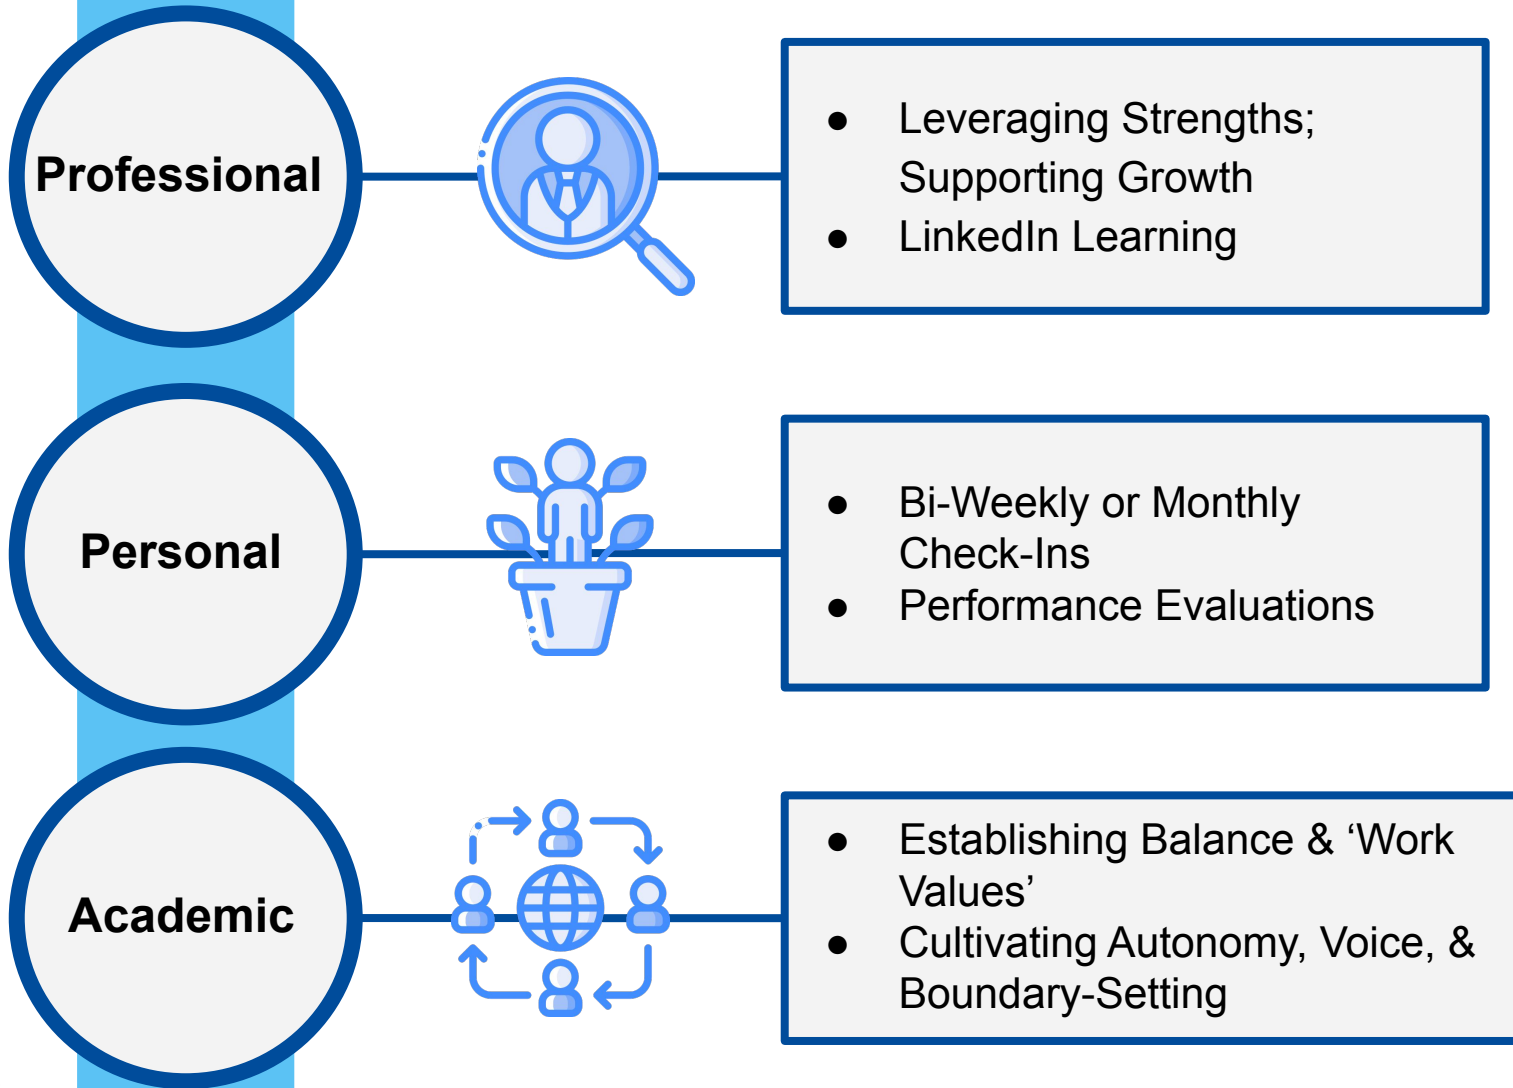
Professional

- Leveraging Strengths; Supporting Growth
- LinkedIn Learning

Personal

- Bi-Weekly or Monthly Check-Ins
- Performance Evaluations

Academic

- Establishing Balance & 'Work Values'
- Cultivating Autonomy, Voice, & Boundary-Setting